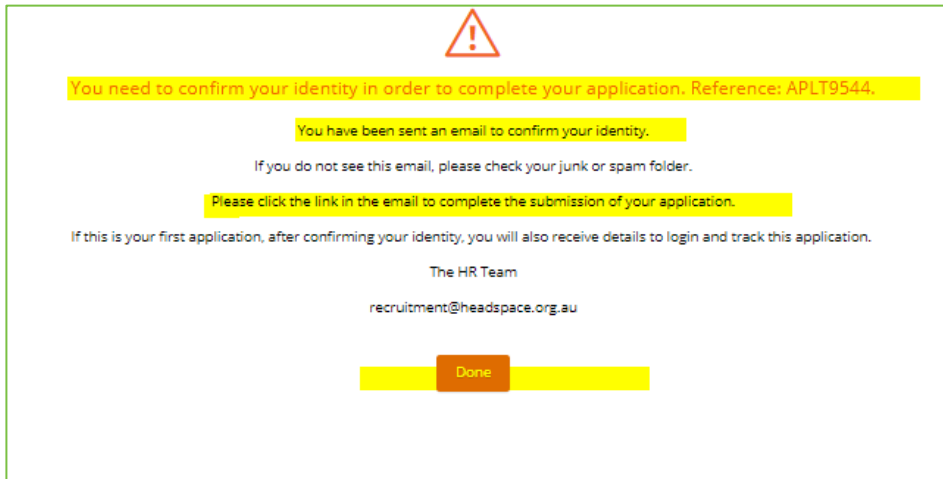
You need to confirm your identity in order to complete your application. Reference: APLT9544.

You have been sent an email to confirm your identity.

If you do not see this email, please check your junk or spam folder.

Please click the link in the email to complete the submission of your application.

If this is your first application, after confirming your identity, you will also receive details to login and track this application.

The HR Team

recruitment@headspace.org.au

Done